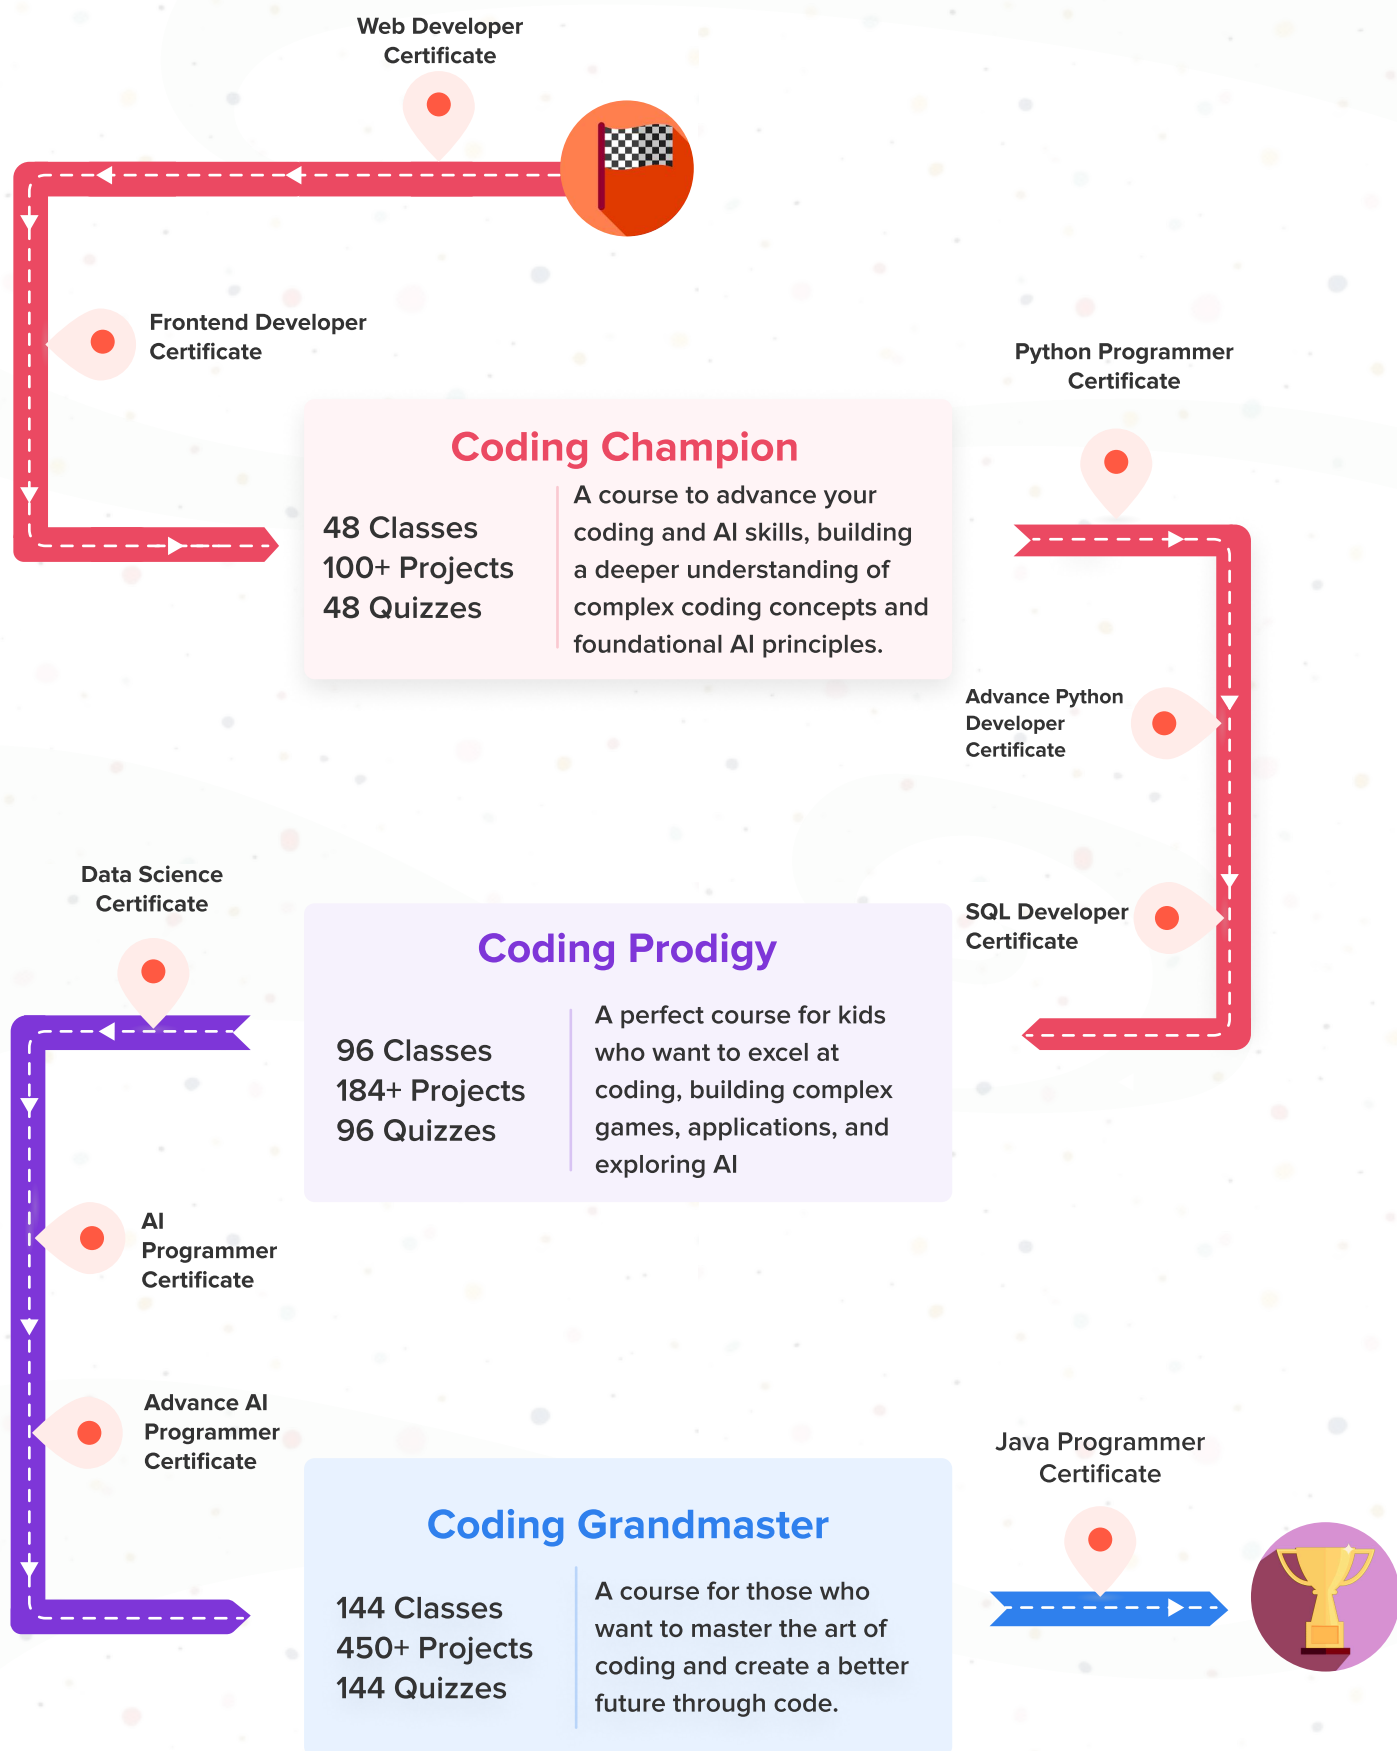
Web Developer Certificate

Frontend Developer Certificate

Coding Champion

48 Classes
100+ Projects
48 Quizzes

A course to advance your coding and AI skills, building a deeper understanding of complex coding concepts and foundational AI principles.

Python Programmer Certificate

Advance Python Developer Certificate

SQL Developer Certificate

Data Science Certificate

Coding Prodigy

96 Classes
184+ Projects
96 Quizzes

A perfect course for kids who want to excel at coding, building complex games, applications, and exploring AI

AI Programmer Certificate

Advance AI Programmer Certificate

Java Programmer Certificate

Coding Grandmaster

144 Classes
450+ Projects
144 Quizzes

A course for those who want to master the art of coding and create a better future through code.